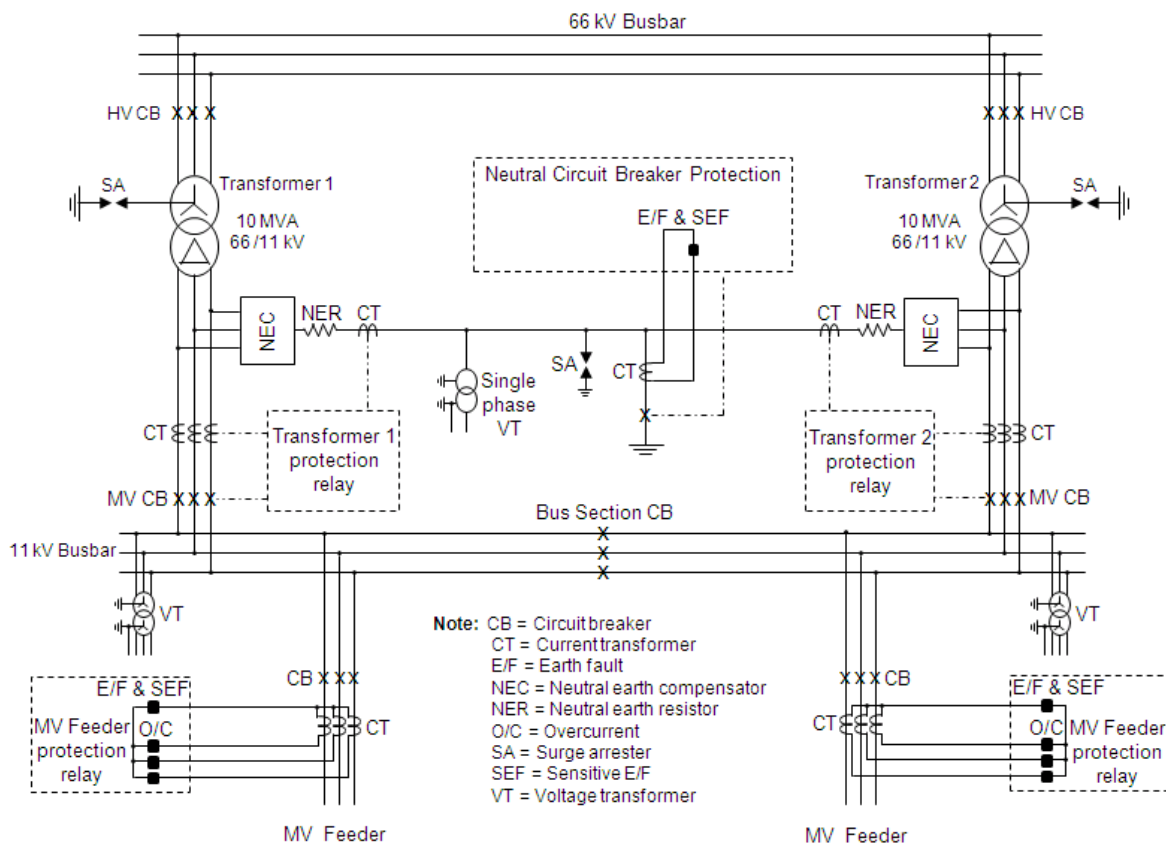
66 kV Busbar

HV CB

HV CB

SA

Transformer 1

10 MVA
66 /11 kV

Neutral Circuit Breaker Protection

E/F & SEF

Transformer 2

SA

10 MVA
66 /11 kV

NEC

NER

CT

CT

NER

NEC

SA

CT

Single phase VT

CT

Transformer 1 protection relay

Transformer 2 protection relay

CT

MV CB

MV CB

Bus Section CB

11 kV Busbar

VT

VT

Note: CB = Circuit breaker
CT = Current transformer
E/F = Earth fault
NEC = Neutral earth compensator
NER = Neutral earth resistor
O/C = Overcurrent
SA = Surge arrester
SEF = Sensitive E/F
VT = Voltage transformer

E/F & SEF

O/C

MV Feeder protection relay

CB

CT

CB

CT

E/F & SEF

O/C

MV Feeder protection relay

MV Feeder

MV Feeder